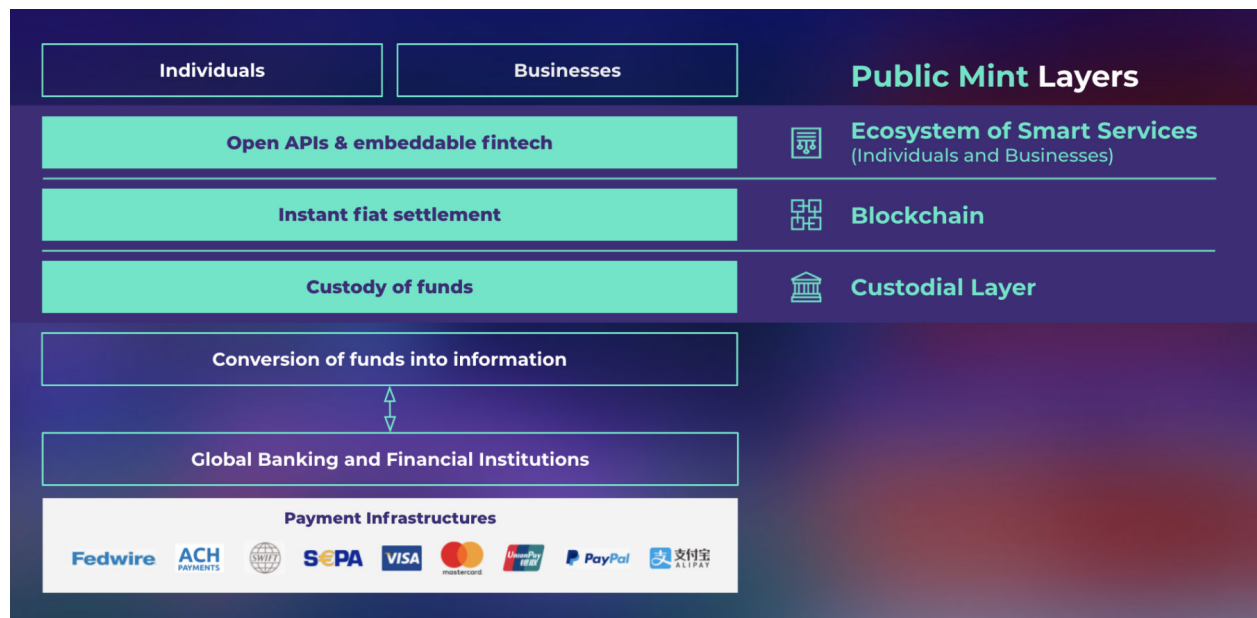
Individuals

Businesses

Public Mint Layers

Open APIs & embeddable fintech

Ecosystem of Smart Services
(Individuals and Businesses)

Instant fiat settlement

Blockchain

Custody of funds

Custodial Layer

Conversion of funds into information

Global Banking and Financial Institutions

Payment Infrastructures

Fedwire ACH PAYMENTS SWIFT SEPA VISA mastercard UnionPay 银联 PayPal 支付宝 ALIPAY